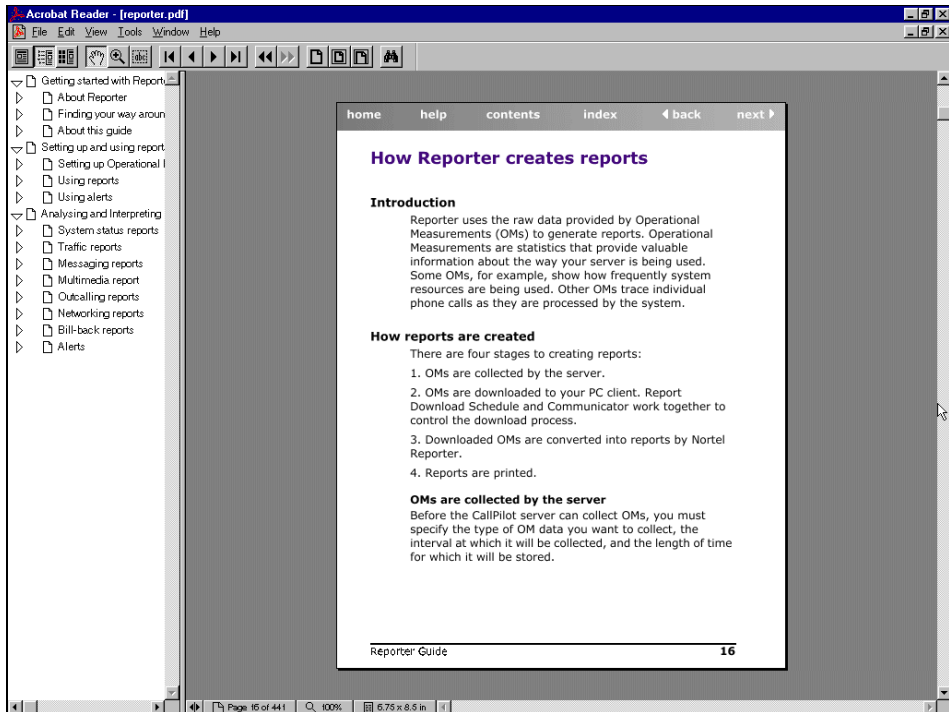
Acrobat Reader - [reporter.pdf]

File Edit View Tools Window Help

Getting started with Reporte
About Reporter
Finding your way aroun
About this guide
Setting up and using report
Setting up Operational I
Using reports
Using alerts
Analysing and Interpreting
System status reports
Traffic reports
Messaging reports
Multimedia report
Outcalling reports
Networking reports
Bill-back reports
Alerts

home help contents index back next

How Reporter creates reports

Introduction

Reporter uses the raw data provided by Operational Measurements (OMs) to generate reports. Operational Measurements are statistics that provide valuable information about the way your server is being used. Some OMs, for example, show how frequently system resources are being used. Other OMs trace individual phone calls as they are processed by the system.

How reports are created

There are four stages to creating reports:

1. OMs are collected by the server.

2. OMs are downloaded to your PC client. Report Download Schedule and Communicator work together to control the download process.

3. Downloaded OMs are converted into reports by Nortel Reporter.

4. Reports are printed.

OMs are collected by the server

Before the CallPilot server can collect OMs, you must specify the type of OM data you want to collect, the interval at which it will be collected, and the length of time for which it will be stored.

Reporter Guide 16

Page 16 of 441 100% 6.75 x 8.5 in